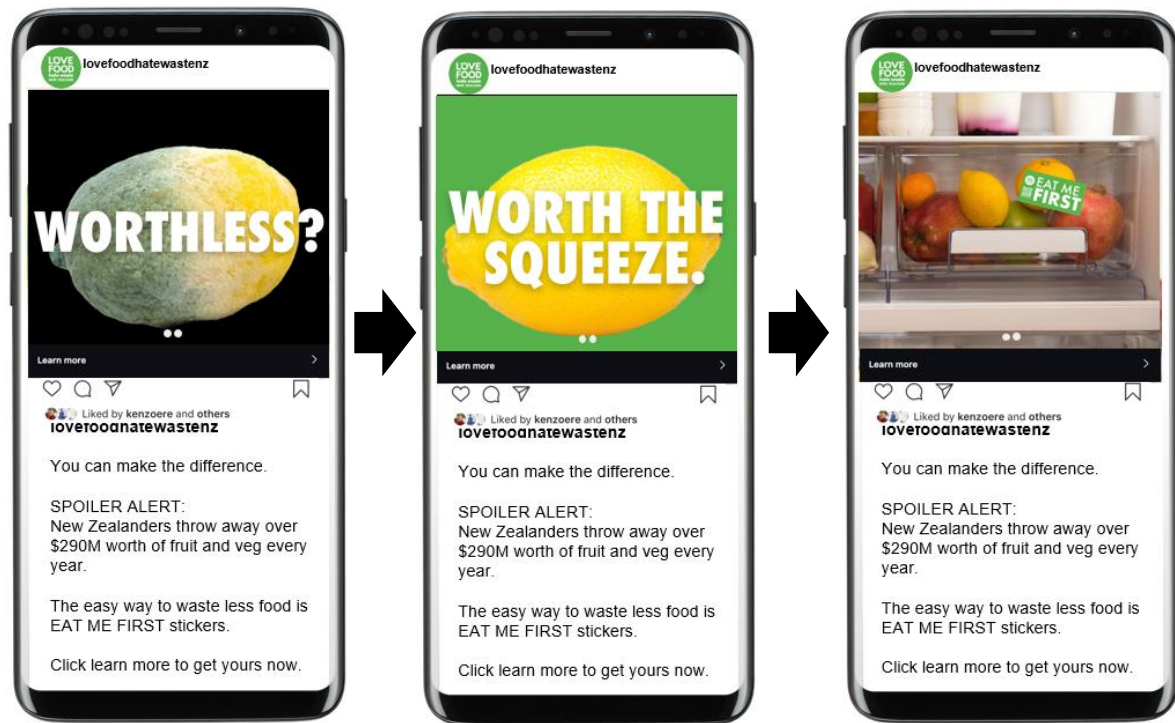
LOVE FOOD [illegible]

lovefoodhatewastenz

WORTHLESS?

Learn more

Liked by kenzoere and others

lovefoodhatewastenz

You can make the difference.

SPOILER ALERT:
New Zealanders throw away over $290M worth of fruit and veg every year.

The easy way to waste less food is EAT ME FIRST stickers.

Click learn more to get yours now.

LOVE FOOD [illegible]

lovefoodhatewastenz

WORTH THE SQUEEZE.

Learn more

Liked by kenzoere and others

lovefoodhatewastenz

You can make the difference.

SPOILER ALERT:
New Zealanders throw away over $290M worth of fruit and veg every year.

The easy way to waste less food is EAT ME FIRST stickers.

Click learn more to get yours now.

LOVE FOOD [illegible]

lovefoodhatewastenz

EAT ME FIRST

Learn more

Liked by kenzoere and others

lovefoodhatewastenz

You can make the difference.

SPOILER ALERT:
New Zealanders throw away over $290M worth of fruit and veg every year.

The easy way to waste less food is EAT ME FIRST stickers.

Click learn more to get yours now.